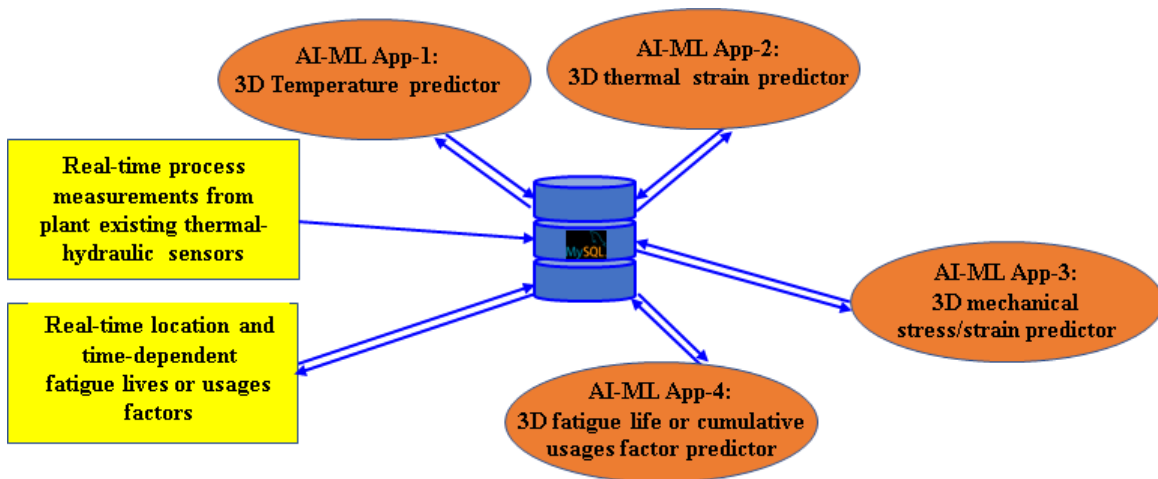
AI-ML App-1:
3D Temperature predictor

AI-ML App-2:
3D thermal strain predictor

Real-time process measurements from plant existing thermal-hydraulic sensors

MySQL

AI-ML App-3:
3D mechanical stress/strain predictor

Real-time location and time-dependent fatigue lives or usages factors

AI-ML App-4:
3D fatigue life or cumulative usages factor predictor